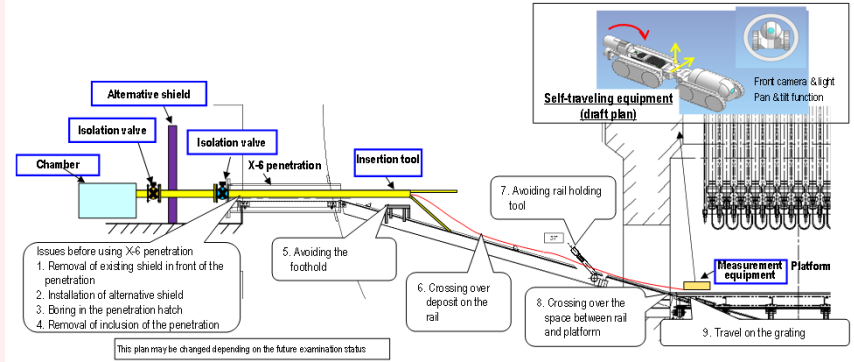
Self-traveling equipment (draft plan)

Front camera & light
Pan & tilt function

Alternative shield

Isolation valve

Isolation valve

Chamber

X-6 penetration

Insertion tool

7. Avoiding rail holding tool

Issues before using X-6 penetration
1. Removal of existing shield in front of the penetration
2. Installation of alternative shield
3. Boring in the penetration hatch
4. Removal of inclusion of the penetration

5. Avoiding the foothold

6. Crossing over deposit on the rail

8. Crossing over the space between rail and platform

Measurement equipment

Platform

9. Travel on the grating

This plan may be changed depending on the future examination status